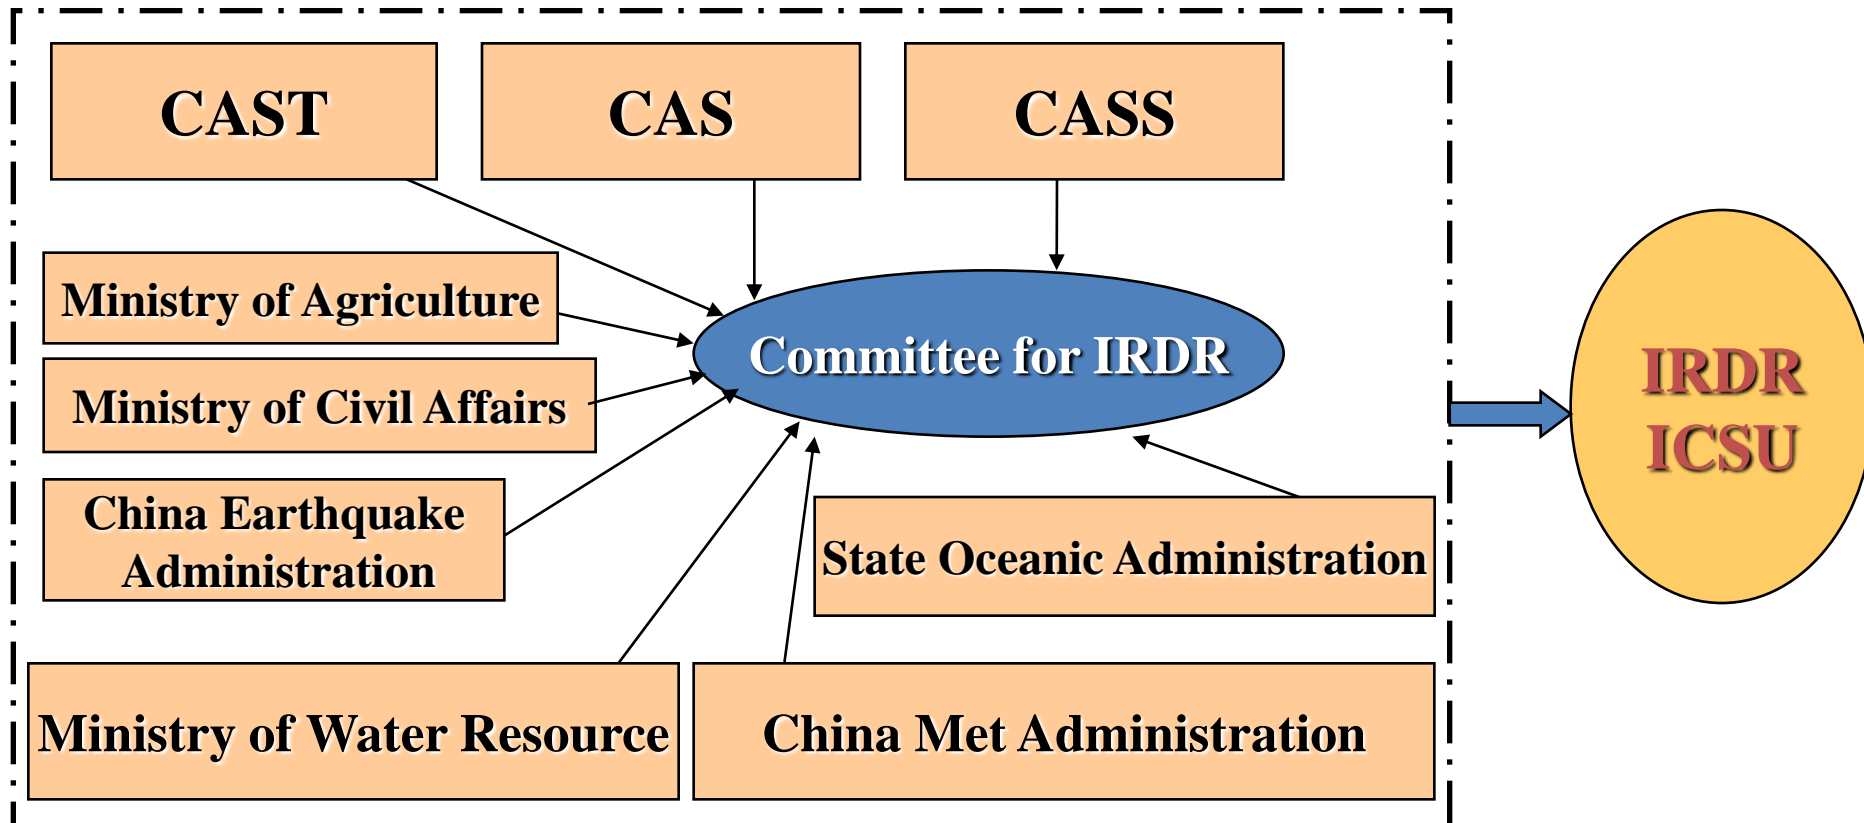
CAST

CAS

CASS

Ministry of Agriculture

Ministry of Civil Affairs

China Earthquake Administration

Committee for IRDR

State Oceanic Administration

Ministry of Water Resource

China Met Administration

IRDR ICSU